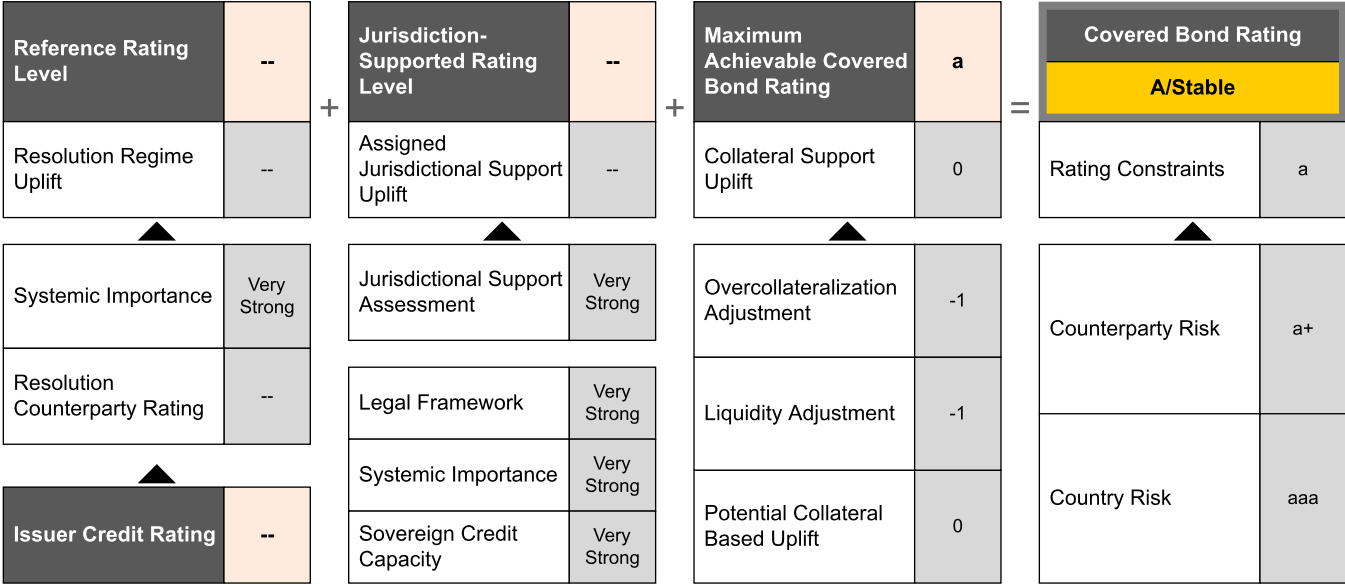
| Reference Rating Level | -- |
|---|---|
| Resolution Regime Uplift | -- |

| Systemic Importance | Very Strong |
|---|---|
| Resolution Counterparty Rating | -- |

| Issuer Credit Rating | -- |
|---|---|

+

| Jurisdiction-Supported Rating Level | -- |
|---|---|
| Assigned Jurisdictional Support Uplift | -- |

| Jurisdictional Support Assessment | Very Strong |
|---|---|

| Legal Framework | Very Strong |
|---|---|
| Systemic Importance | Very Strong |
| Sovereign Credit Capacity | Very Strong |

+

| Maximum Achievable Covered Bond Rating | a |
|---|---|
| Collateral Support Uplift | 0 |

| Overcollateralization Adjustment | -1 |
|---|---|
| Liquidity Adjustment | -1 |
| Potential Collateral Based Uplift | 0 |

=

Covered Bond Rating

A/Stable

| Rating Constraints | a |
|---|---|

| Counterparty Risk | a+ |
|---|---|
| Country Risk | aaa |